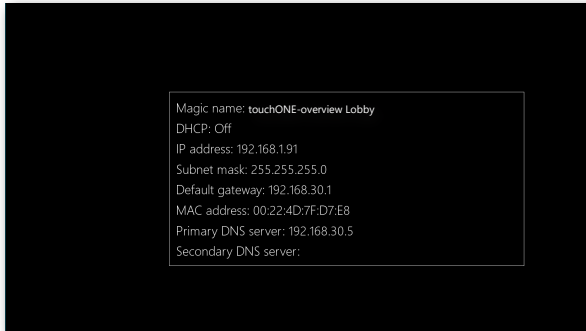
Magic name: touchONE-overview Lobby
DHCP: Off
IP address: 192.168.1.91
Subnet mask: 255.255.255.0
Default gateway: 192.168.30.1
MAC address: 00:22:4D:7F:D7:E8
Primary DNS server: 192.168.30.5
Secondary DNS server: